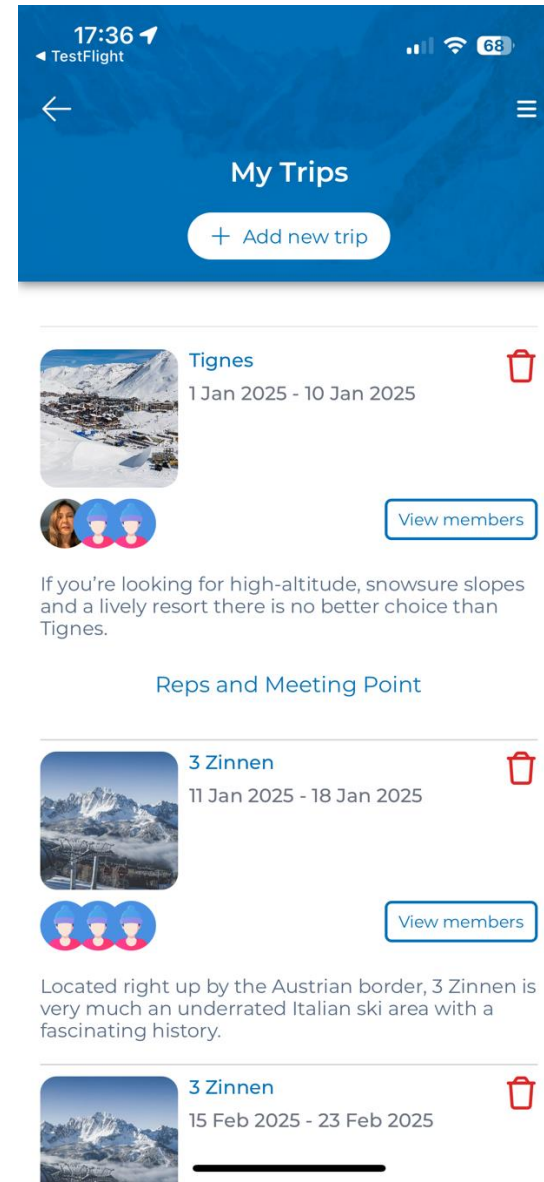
17:36
◂ TestFlight
68

My Trips

+ Add new trip

Tignes
1 Jan 2025 - 10 Jan 2025

View members

If you're looking for high-altitude, snowsure slopes and a lively resort there is no better choice than Tignes.

Reps and Meeting Point

3 Zinnen
11 Jan 2025 - 18 Jan 2025

View members

Located right up by the Austrian border, 3 Zinnen is very much an underrated Italian ski area with a fascinating history.

3 Zinnen
15 Feb 2025 - 23 Feb 2025